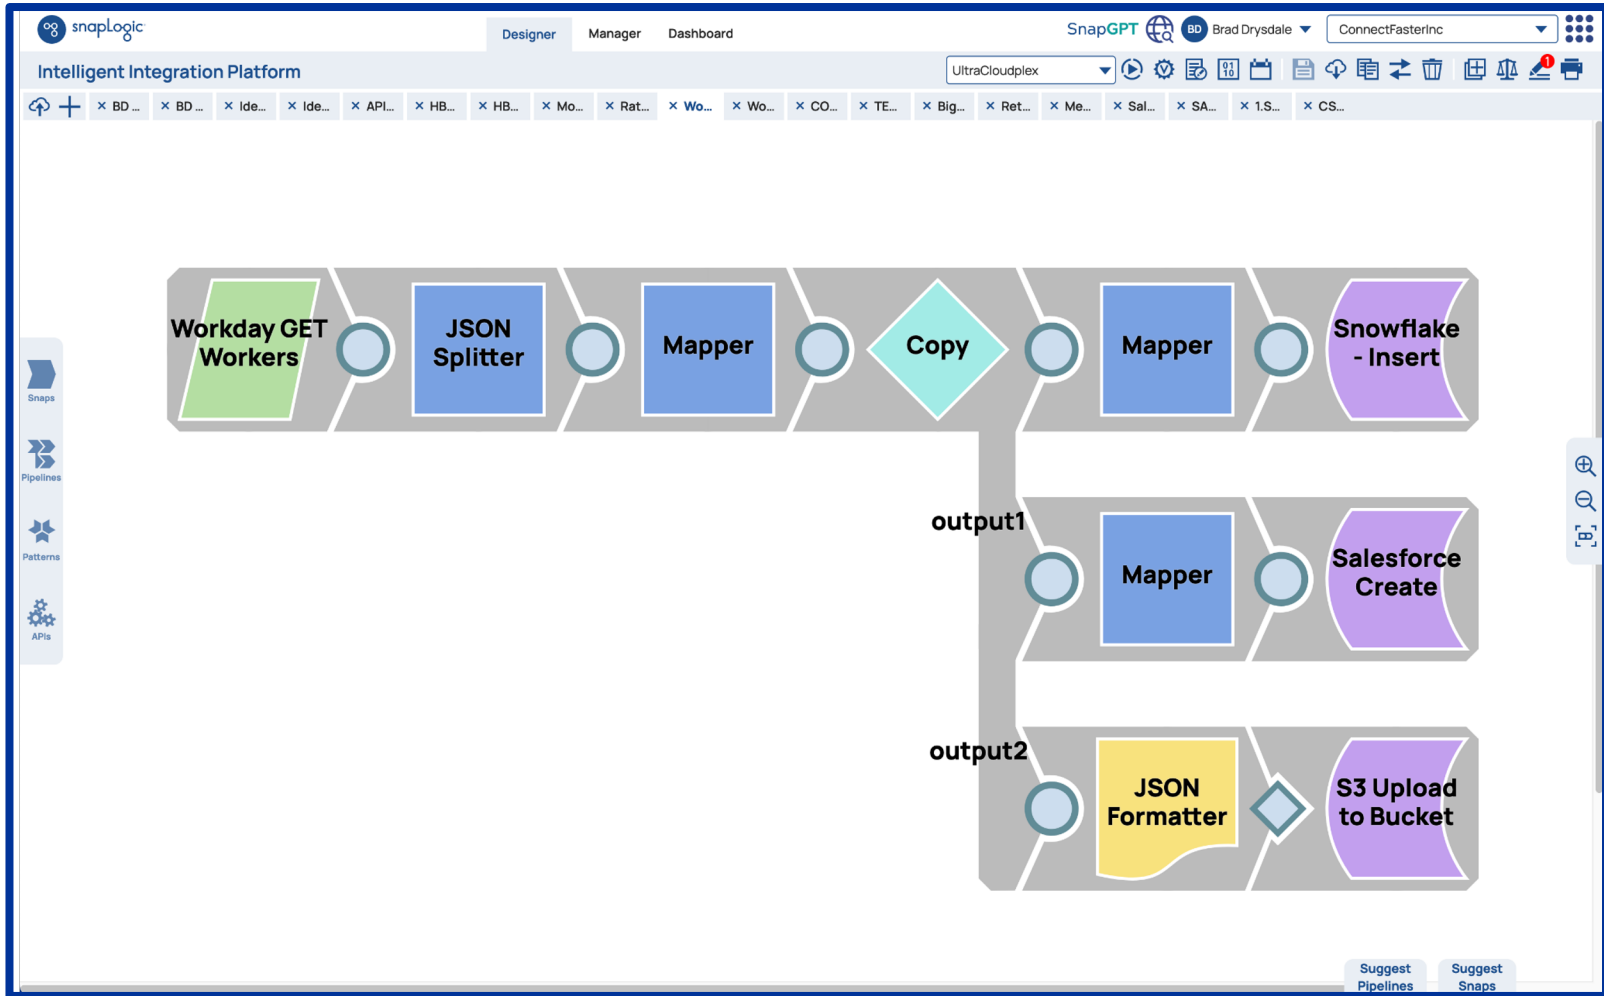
snapLogic
Designer Manager Dashboard
SnapGPT BD Brad Drysdale ConnectFasterInc
Intelligent Integration Platform
UltraCloudplex
× BD... × BD... × Ide... × Ide... × API... × HB... × HB... × Mo... × Rat... × Wo... × Wo... × CO... × TE... × Big... × Ret... × Me... × Sal... × SA... × 1.S... × CS...

Snaps
Pipelines
Patterns
APIs

Workday GET Workers
JSON Splitter
Mapper
Copy
Mapper
Snowflake - Insert
output1
Mapper
Salesforce Create
output2
JSON Formatter
S3 Upload to Bucket

Suggest Pipelines
Suggest Snaps